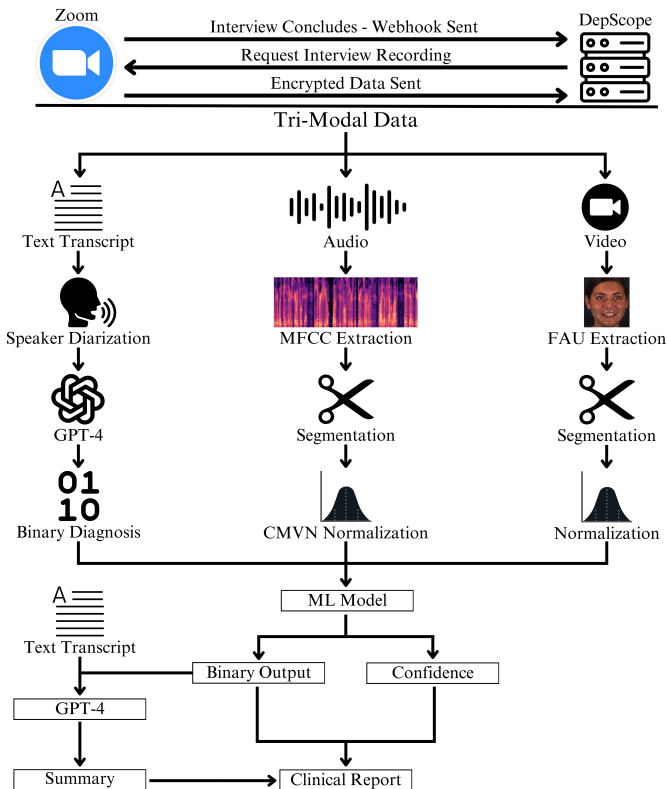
Zoom

Interview Concludes - Webhook Sent

DepScope

Request Interview Recording

Encrypted Data Sent

Tri-Modal Data

A

Text Transcript

Audio

Video

Speaker Diarization

MFCC Extraction

FAU Extraction

GPT-4

Segmentation

Segmentation

01
10

Binary Diagnosis

CMVN Normalization

Normalization

ML Model

A

Text Transcript

Binary Output

Confidence

GPT-4

Summary

Clinical Report